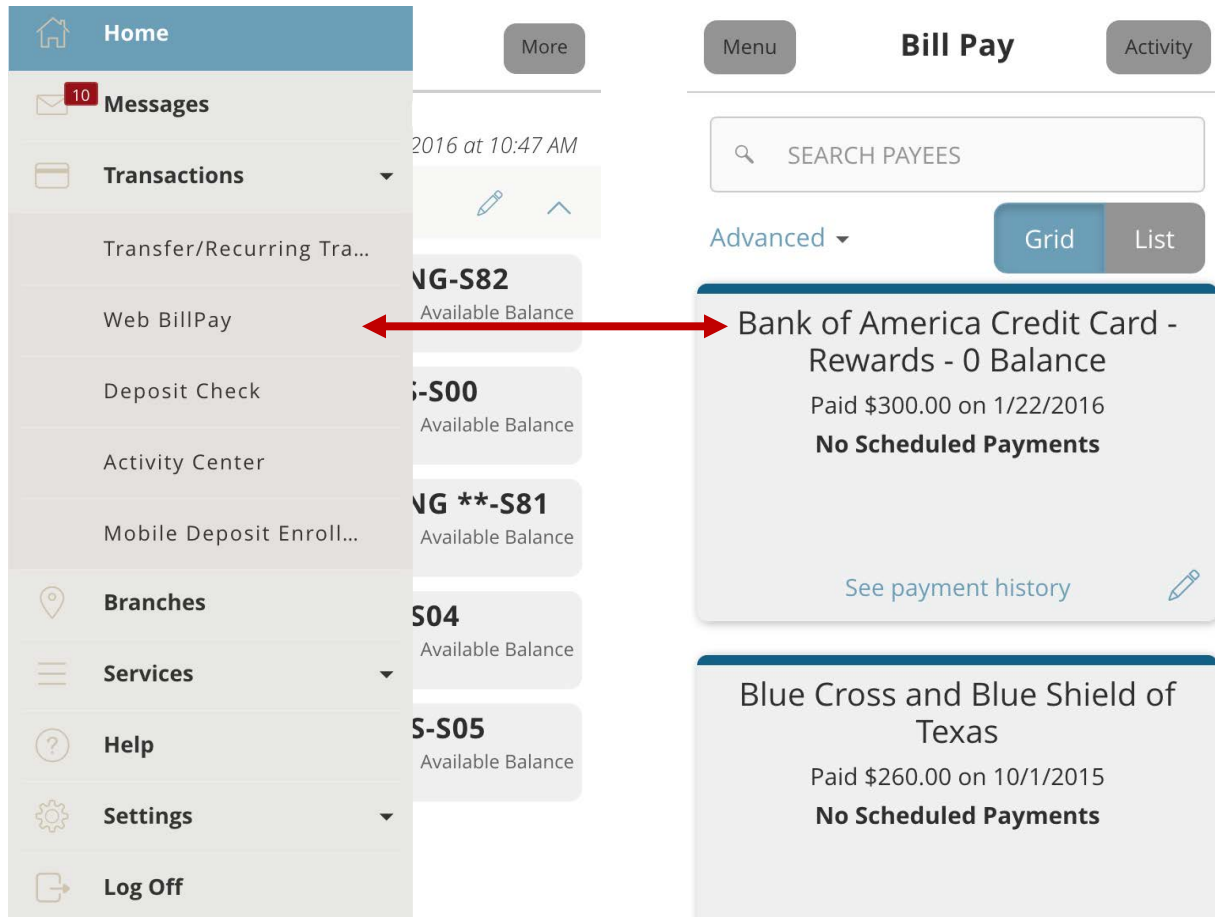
Home

10 Messages

Transactions

Transfer/Recurring Tra...

Web BillPay

Deposit Check

Activity Center

Mobile Deposit Enroll...

Branches

Services

Help

Settings

Log Off

More

2016 at 10:47 AM

NG-S82
Available Balance

S-S00
Available Balance

NG **-S81
Available Balance

S04
Available Balance

S-S05
Available Balance

Menu

Bill Pay

Activity

SEARCH PAYEES

Advanced

Grid

List

Bank of America Credit Card - Rewards - 0 Balance

Paid $300.00 on 1/22/2016

No Scheduled Payments

See payment history

Blue Cross and Blue Shield of Texas

Paid $260.00 on 10/1/2015

No Scheduled Payments